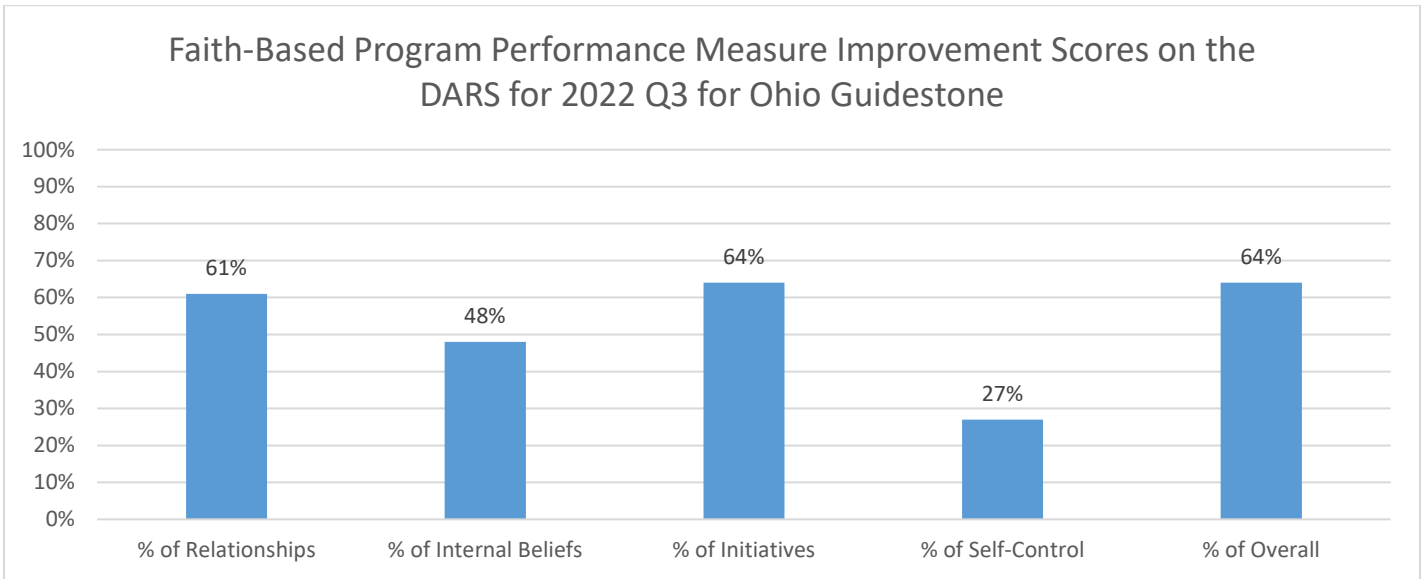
Faith-Based Program Performance Measure Improvement Scores on the DARS for 2022 Q3 for Ohio Guidestone

100%
90%
80%
70%
60%
50%
40%
30%
20%
10%
0%

61%
48%
64%
27%
64%

% of Relationships
% of Internal Beliefs
% of Initiatives
% of Self-Control
% of Overall